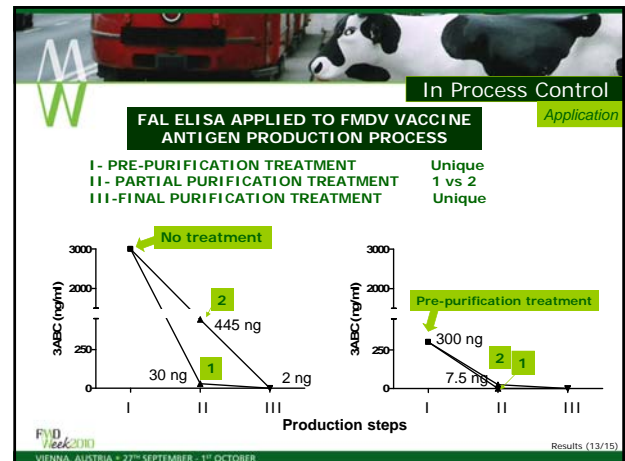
In Process Control

Application

FAL ELISA APPLIED TO FMDV VACCINE ANTIGEN PRODUCTION PROCESS

I- PRE-PURIFICATION TREATMENT Unique
II- PARTIAL PURIFICATION TREATMENT 1 vs 2
III-FINAL PURIFICATION TREATMENT Unique

No treatment

3000
2000
250
0

3ABC (ng/ml)

2
445 ng
30 ng
1
2 ng

I II III

3000
2000
250
0

3ABC (ng/ml)

Pre-purification treatment
300 ng
2
1
7.5 ng

I II III

Production steps

FMD Week 2010

VIENNA, AUSTRIA • 27TH SEPTEMBER - 1ST OCTOBER

Results (13/15)